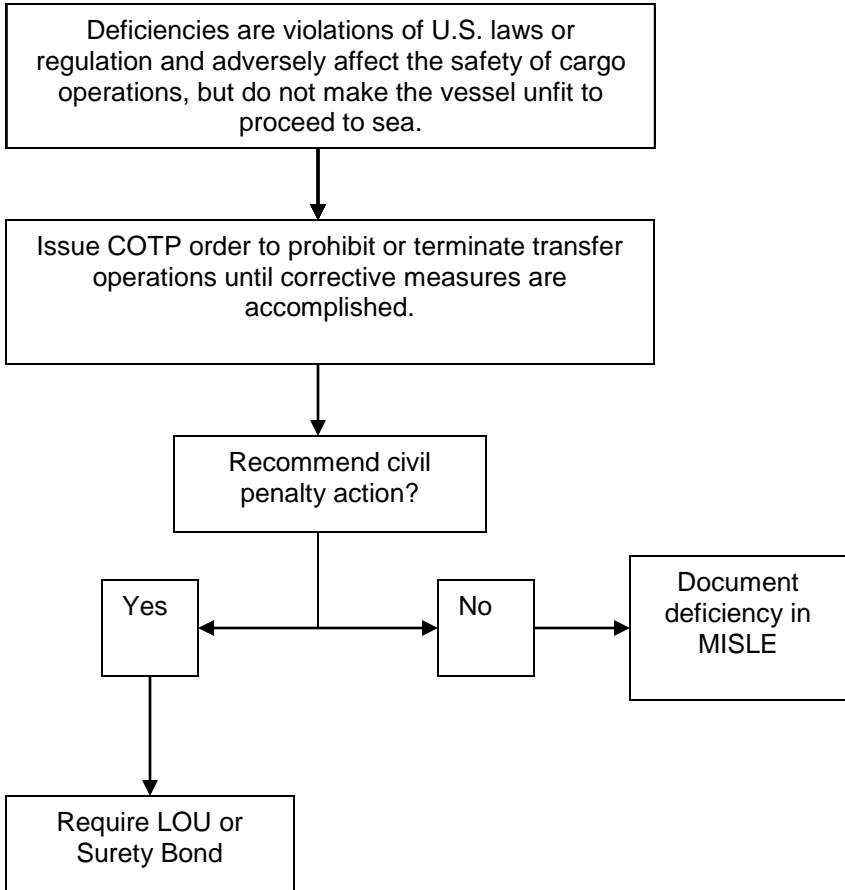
Deficiencies are violations of U.S. laws or regulation and adversely affect the safety of cargo operations, but do not make the vessel unfit to proceed to sea.

Issue COTP order to prohibit or terminate transfer operations until corrective measures are accomplished.

Recommend civil penalty action?

Yes

No

Document deficiency in MISLE

Require LOU or Surety Bond